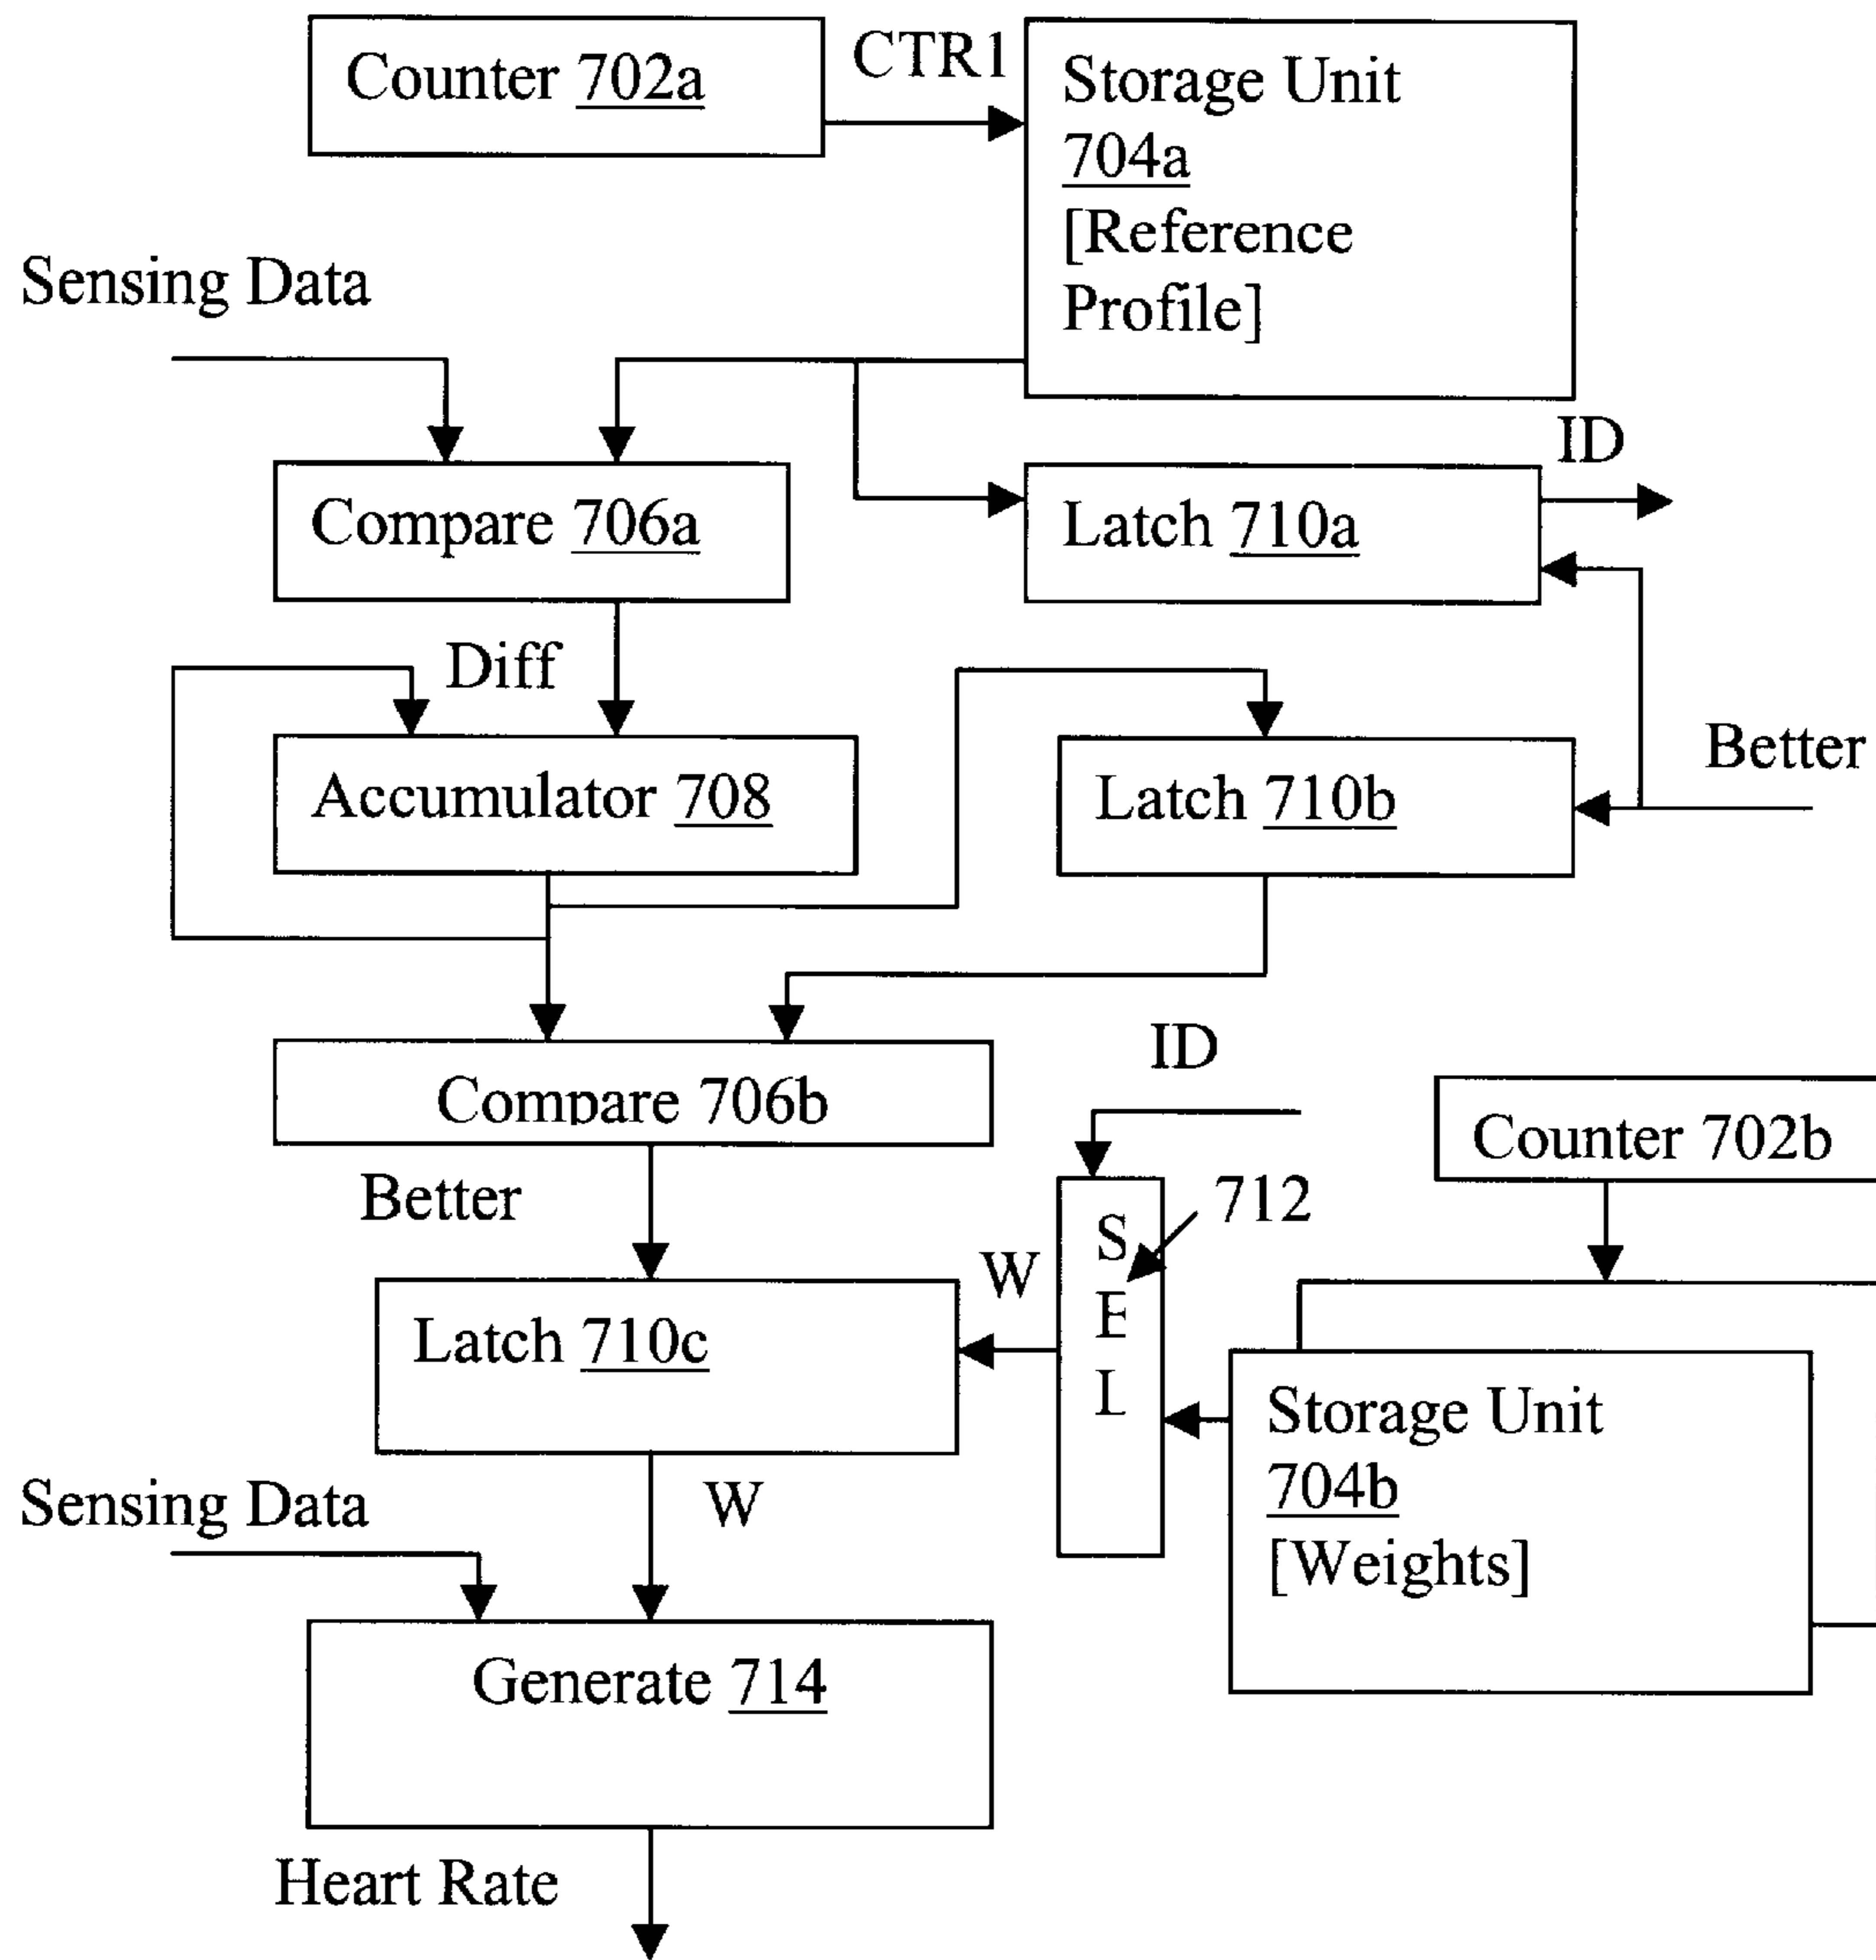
Counter 702a

CTR1

Storage Unit 704a [Reference Profile]

Sensing Data

ID

Compare 706a

Latch 710a

Diff

Better

Accumulator 708

Latch 710b

Compare 706b

ID

Counter 702b

Better

712

W

S E L

Latch 710c

Storage Unit 704b [Weights]

Sensing Data

W

Generate 714

Heart Rate